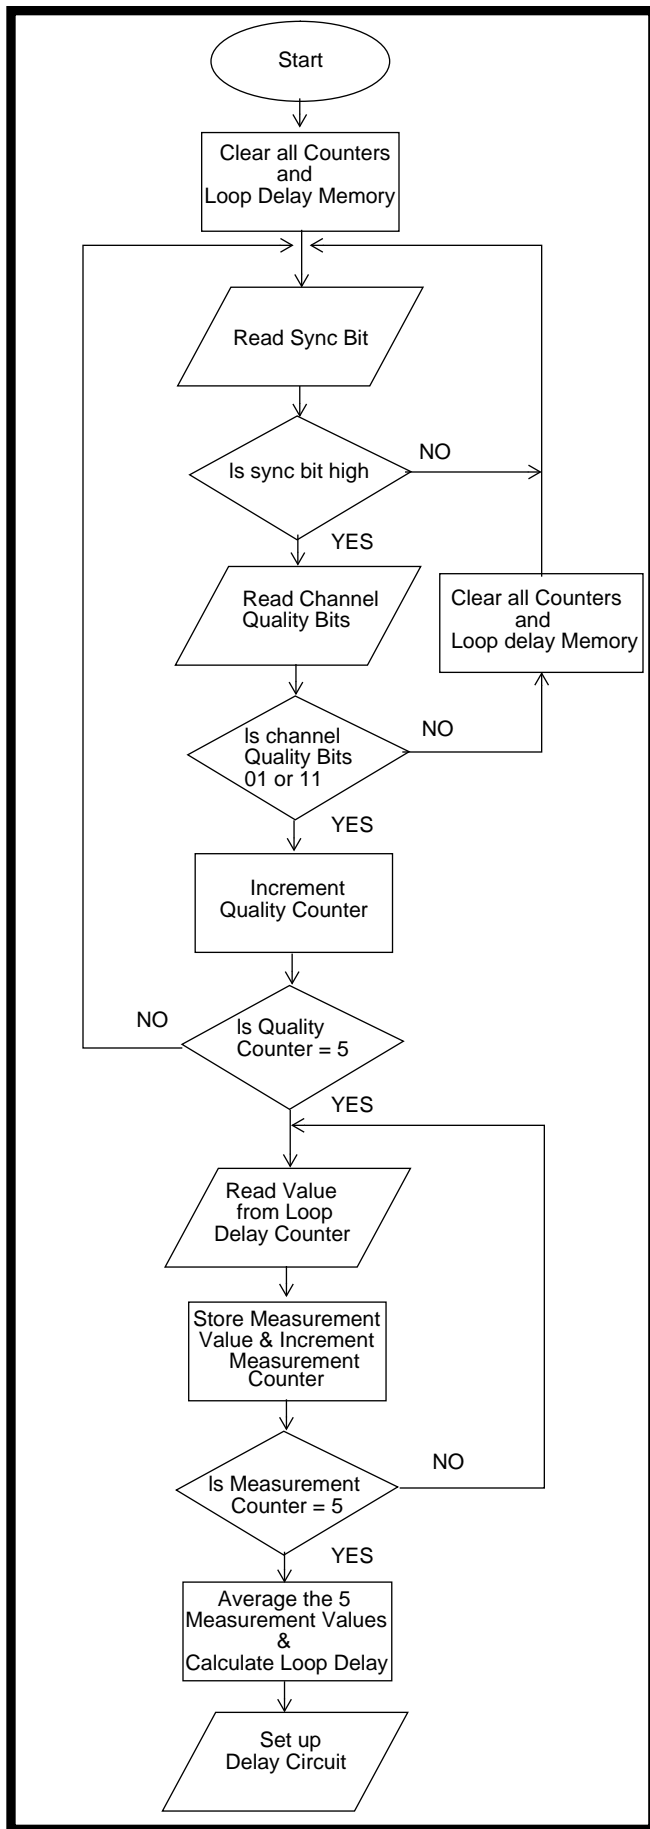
Start

Clear all Counters and Loop Delay Memory

Read Sync Bit

Is sync bit high

NO

YES

Read Channel Quality Bits

Clear all Counters and Loop delay Memory

Is channel Quality Bits 01 or 11

NO

YES

Increment Quality Counter

NO

Is Quality Counter = 5

YES

Read Value from Loop Delay Counter

Store Measurement Value & Increment Measurement Counter

Is Measurement Counter = 5

NO

YES

Average the 5 Measurement Values & Calculate Loop Delay

Set up Delay Circuit